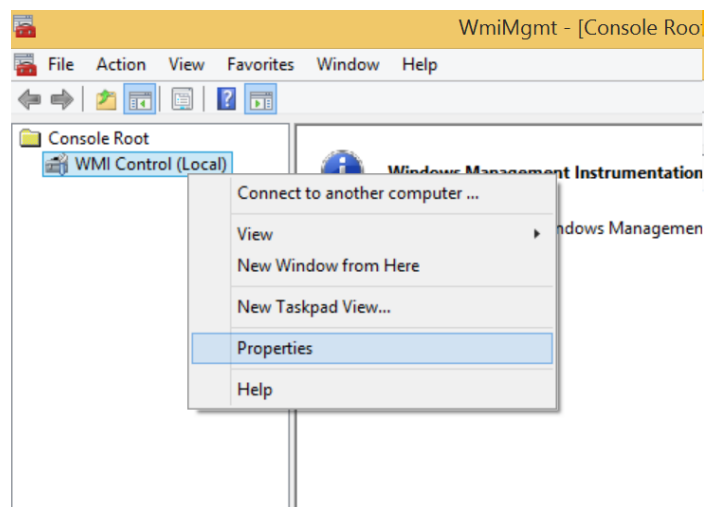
WmiMgmt - [Console Roo

File Action View Favorites Window Help

Console Root
WMI Control (Local)

Windows Management Instrumentation

ndows Managemen

Connect to another computer ...

View

New Window from Here

New Taskpad View...

Properties

Help